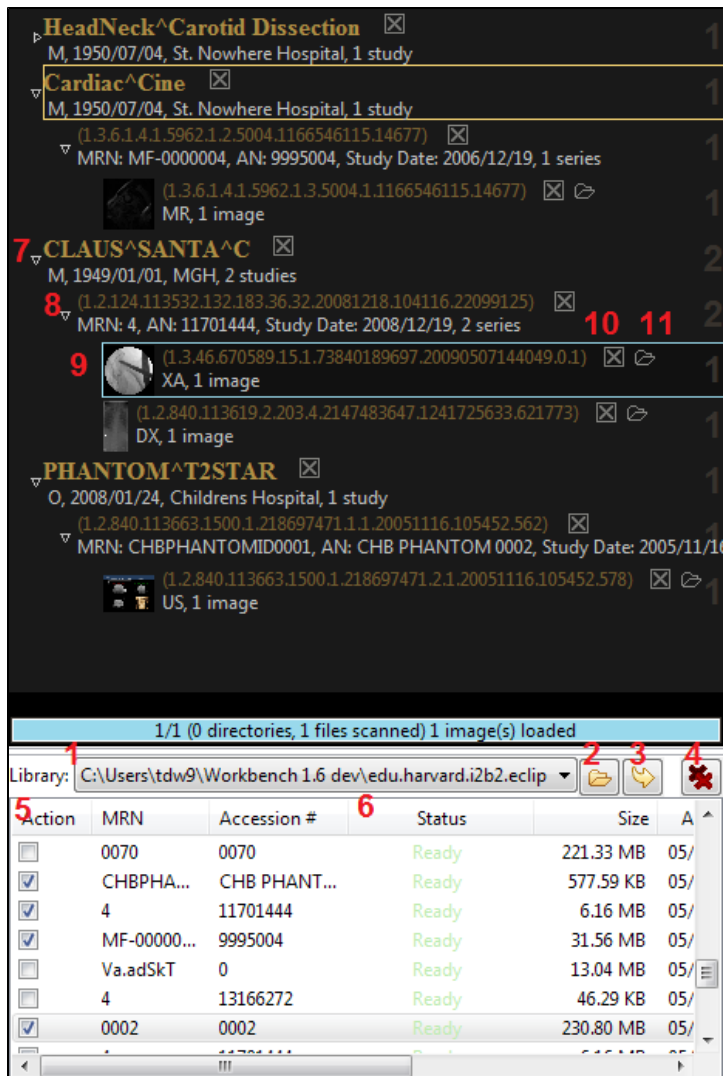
HeadNeck^Carotid Dissection
M, 1950/07/04, St. Nowhere Hospital, 1 study

Cardiac^Cine
M, 1950/07/04, St. Nowhere Hospital, 1 study

(1.3.6.1.4.1.5962.1.2.5004.1166546115.14677)
MRN: MF-0000004, AN: 9995004, Study Date: 2006/12/19, 1 series

(1.3.6.1.4.1.5962.1.3.5004.1166546115.14677)
MR, 1 image

7 CLAUS^SANTA^C
M, 1949/01/01, MGH, 2 studies

8 (1.2.124.113532.132.183.36.32.20081218.104116.22099125)
MRN: 4, AN: 11701444, Study Date: 2008/12/19, 2 series

10 11

9 (1.3.46.670589.15.1.73840189697.20090507144049.0.1)
XA, 1 image

(1.2.840.113619.2.203.4.2147483647.1241725633.621773)
DX, 1 image

PHANTOM^T2STAR
O, 2008/01/24, Childrens Hospital, 1 study

(1.2.840.113663.1500.1.218697471.1.1.20051116.105452.562)
MRN: CHBPHANTOMID0001, AN: CHB PHANTOM 0002, Study Date: 2005/11/1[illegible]

(1.2.840.113663.1500.1.218697471.2.1.20051116.105452.578)
US, 1 image

1/1 (0 directories, 1 files scanned) 1 image(s) loaded

1 2 3 4
Library: C:\Users\tdw9\Workbench 1.6 dev\edu.harvard.i2b2.eclip

5 6

| Action | MRN | Accession # | Status | Size | A |
|---|---|---|---|---|---|
| | 0070 | 0070 | Ready | 221.33 MB | 05/ |
| | CHBPHA... | CHB PHANT... | Ready | 577.59 KB | 05/ |
| | 4 | 11701444 | Ready | 6.16 MB | 05/ |
| | MF-00000... | 9995004 | Ready | 31.56 MB | 05/ |
| | Va.adSkT | 0 | Ready | 13.04 MB | 05/ |
| | 4 | 13166272 | Ready | 46.29 KB | 05/ |
| | 0002 | 0002 | Ready | 230.80 MB | 05/ |